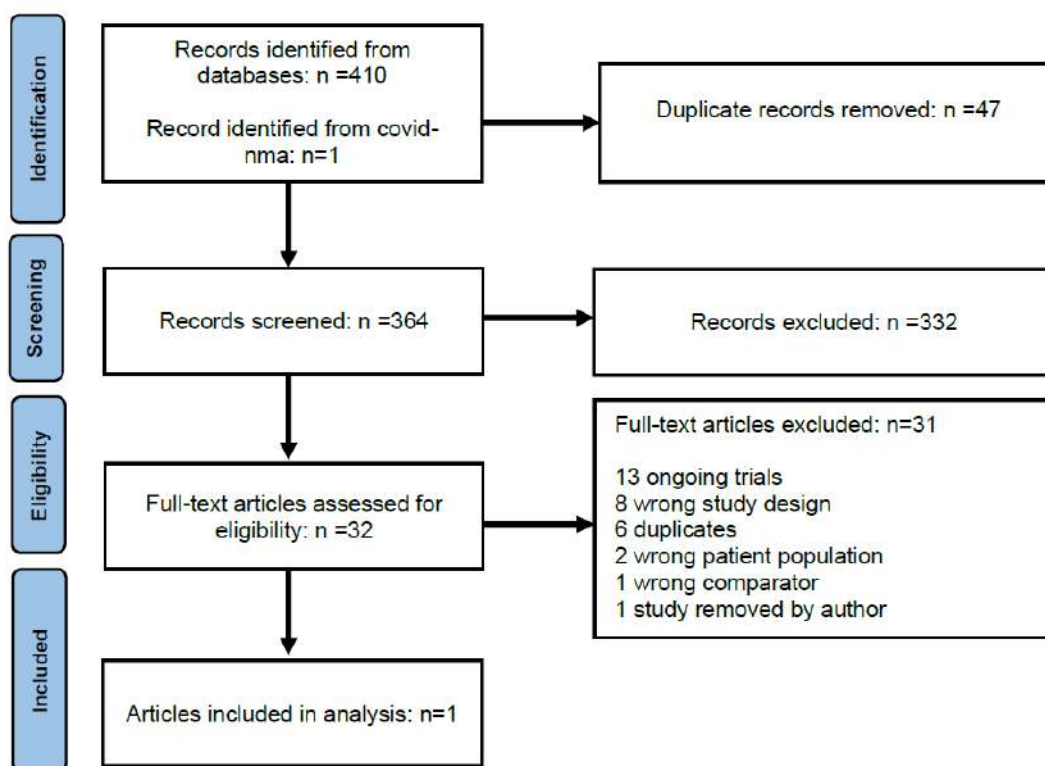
Identification

Records identified from databases: n =410

Record identified from covid-nma: n=1

Duplicate records removed: n =47

Screening

Records screened: n =364

Records excluded: n =332

Eligibility

Full-text articles assessed for eligibility: n =32

Full-text articles excluded: n=31

13 ongoing trials
8 wrong study design
6 duplicates
2 wrong patient population
1 wrong comparator
1 study removed by author

Included

Articles included in analysis: n=1